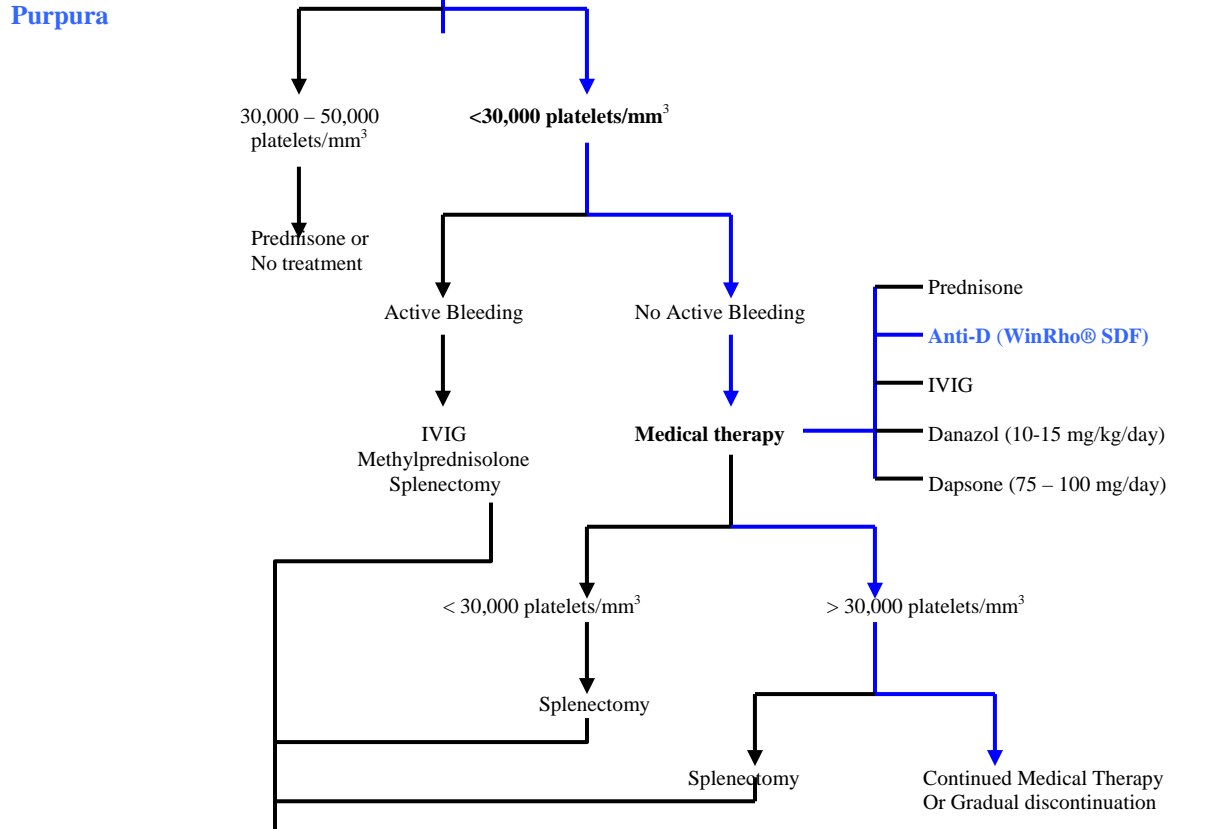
Purpura

30,000 – 50,000 platelets/mm$^3$

<30,000 platelets/mm$^3$

Prednisone or No treatment

Active Bleeding

No Active Bleeding

Prednisone

Anti-D (WinRho® SDF)

IVIG

IVIG
Methylprednisolone
Splenectomy

Medical therapy

Danazol (10-15 mg/kg/day)

Dapsone (75 – 100 mg/day)

< 30,000 platelets/mm$^3$

> 30,000 platelets/mm$^3$

Splenectomy

Splenectomy

Continued Medical Therapy
Or Gradual discontinuation